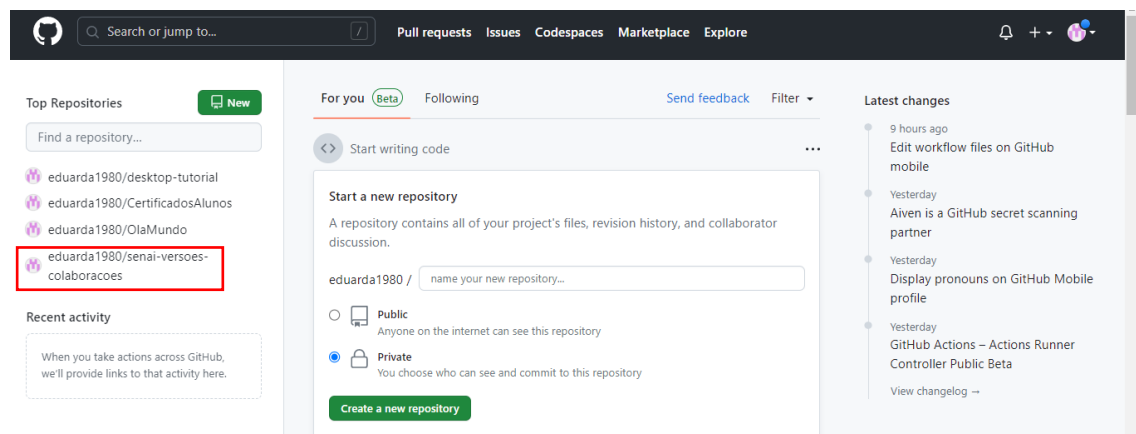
Search or jump to... /

Pull requests Issues Codespaces Marketplace Explore

Top Repositories

New

Find a repository...

eduarda1980/desktop-tutorial

eduarda1980/CertificadosAlunos

eduarda1980/OlaMundo

eduarda1980/senai-versoes-colaboracoes

Recent activity

When you take actions across GitHub, we'll provide links to that activity here.

For you Beta Following Send feedback Filter

Start writing code ...

Start a new repository

A repository contains all of your project's files, revision history, and collaborator discussion.

eduarda1980 / name your new repository...

Public
Anyone on the internet can see this repository

Private
You choose who can see and commit to this repository

Create a new repository

Latest changes

9 hours ago
Edit workflow files on GitHub mobile

Yesterday
Aiven is a GitHub secret scanning partner

Yesterday
Display pronouns on GitHub Mobile profile

Yesterday
GitHub Actions – Actions Runner Controller Public Beta

View changelog →